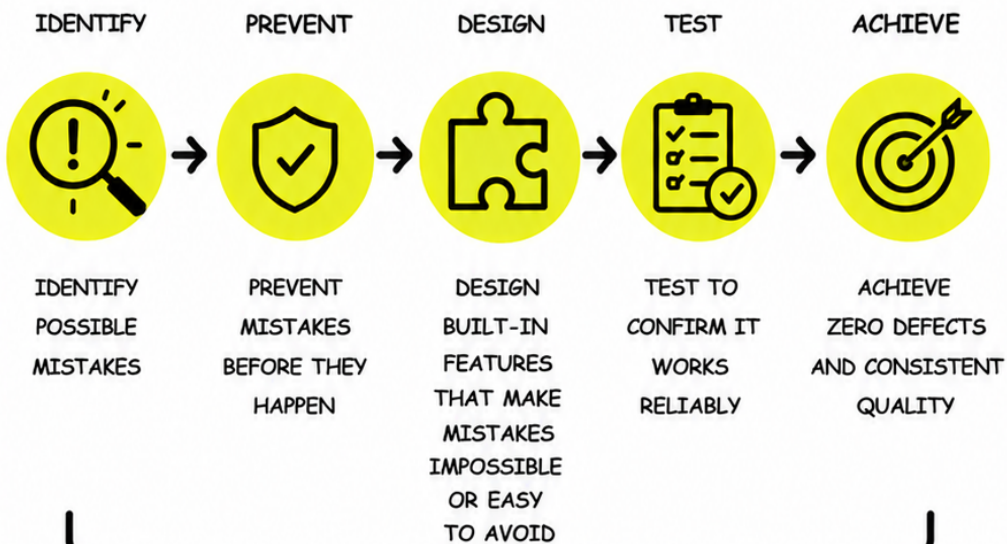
IDENTIFY

IDENTIFY POSSIBLE MISTAKES

PREVENT

PREVENT MISTAKES BEFORE THEY HAPPEN

DESIGN

DESIGN BUILT-IN FEATURES THAT MAKE MISTAKES IMPOSSIBLE OR EASY TO AVOID

TEST

TEST TO CONFIRM IT WORKS RELIABLY

ACHIEVE

ACHIEVE ZERO DEFECTS AND CONSISTENT QUALITY